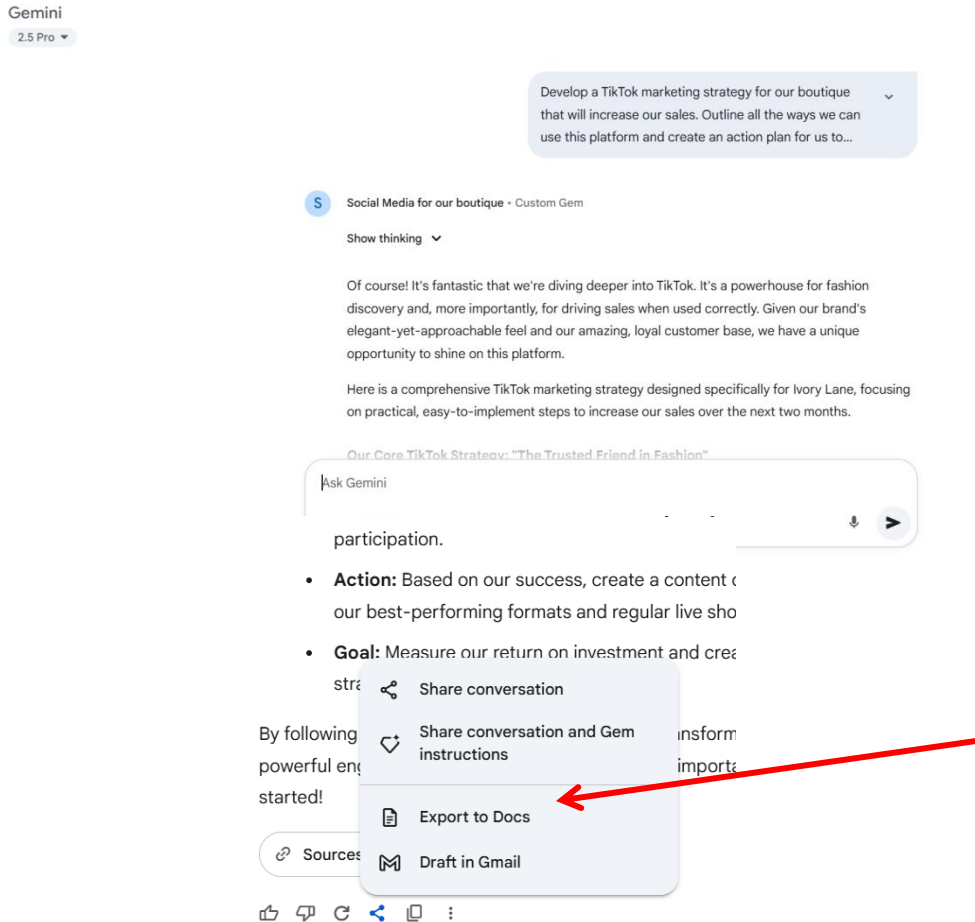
Gemini
2.5 Pro

Develop a TikTok marketing strategy for our boutique that will increase our sales. Outline all the ways we can use this platform and create an action plan for us to...

S Social Media for our boutique • Custom Gem

Show thinking

Of course! It's fantastic that we're diving deeper into TikTok. It's a powerhouse for fashion discovery and, more importantly, for driving sales when used correctly. Given our brand's elegant-yet-approachable feel and our amazing, loyal customer base, we have a unique opportunity to shine on this platform.

Here is a comprehensive TikTok marketing strategy designed specifically for Ivory Lane, focusing on practical, easy-to-implement steps to increase our sales over the next two months.

Our Core TikTok Strategy: "The Trusted Friend in Fashion"

Ask Gemini

participation.

• **Action:** Based on our success, create a content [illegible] our best-performing formats and regular live sho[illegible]

• **Goal:** Measure our return on investment and crea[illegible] stra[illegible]

By following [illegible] nsform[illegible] powerful eng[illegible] importa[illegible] started!

Sources

Share conversation

Share conversation and Gem instructions

Export to Docs

Draft in Gmail